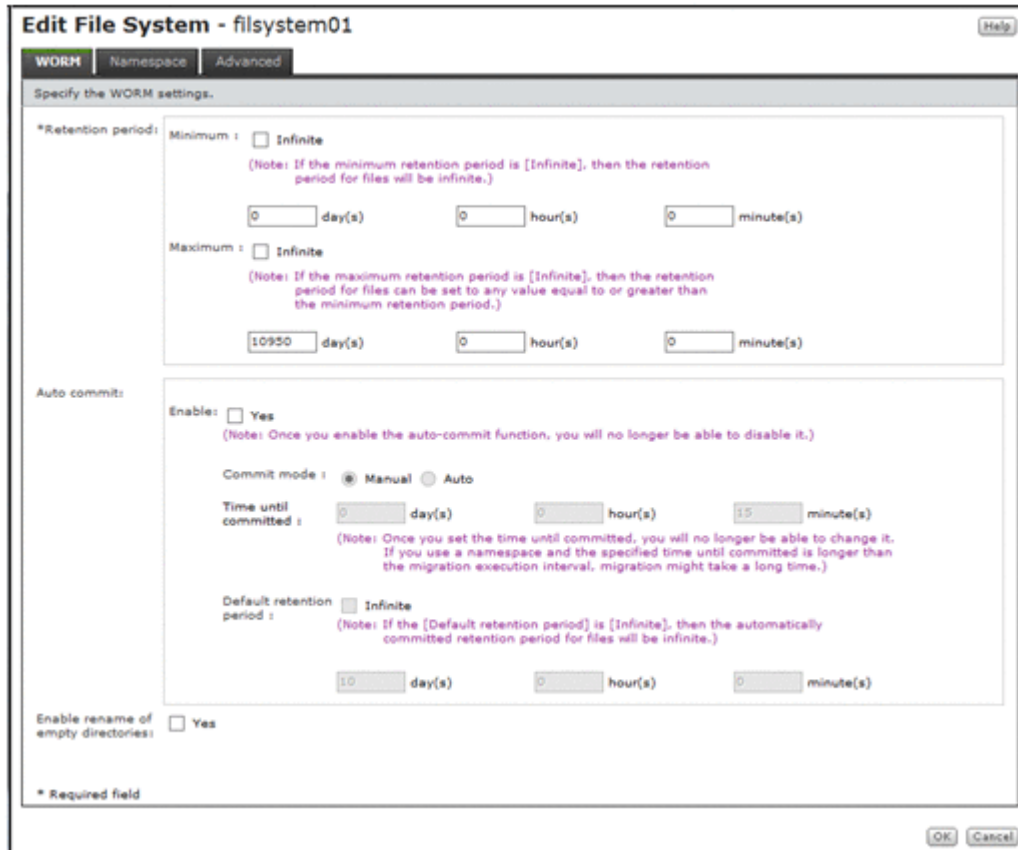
Edit File System - filsystem01

Help

WORM Namespace Advanced

Specify the WORM settings.

*Retention period:

Minimum : Infinite

(Note: If the minimum retention period is [Infinite], then the retention period for files will be infinite.)

0 day(s) 0 hour(s) 0 minute(s)

Maximum : Infinite

(Note: If the maximum retention period is [Infinite], then the retention period for files can be set to any value equal to or greater than the minimum retention period.)

10950 day(s) 0 hour(s) 0 minute(s)

Auto commit:

Enable: Yes

(Note: Once you enable the auto-commit function, you will no longer be able to disable it.)

Commit mode : Manual Auto

Time until committed : 0 day(s) 0 hour(s) 15 minute(s)

(Note: Once you set the time until committed, you will no longer be able to change it. If you use a namespace and the specified time until committed is longer than the migration execution interval, migration might take a long time.)

Default retention period : Infinite

(Note: If the [Default retention period] is [Infinite], then the automatically committed retention period for files will be infinite.)

10 day(s) 0 hour(s) 0 minute(s)

Enable rename of empty directories: Yes

* Required field

OK Cancel